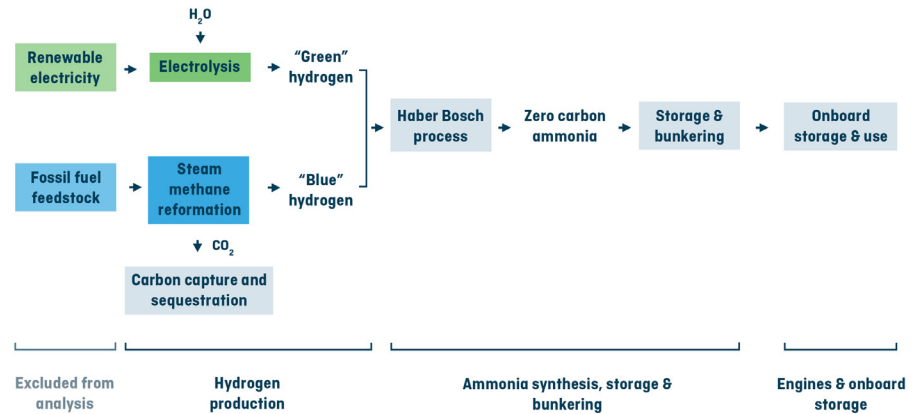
$H_2O$

Renewable electricity

Electrolysis

"Green" hydrogen

Fossil fuel feedstock

Steam methane reformation

"Blue" hydrogen

$CO_2$

Carbon capture and sequestration

Haber Bosch process

Zero carbon ammonia

Storage & bunkering

Onboard storage & use

Excluded from analysis

Hydrogen production

Ammonia synthesis, storage & bunkering

Engines & onboard storage